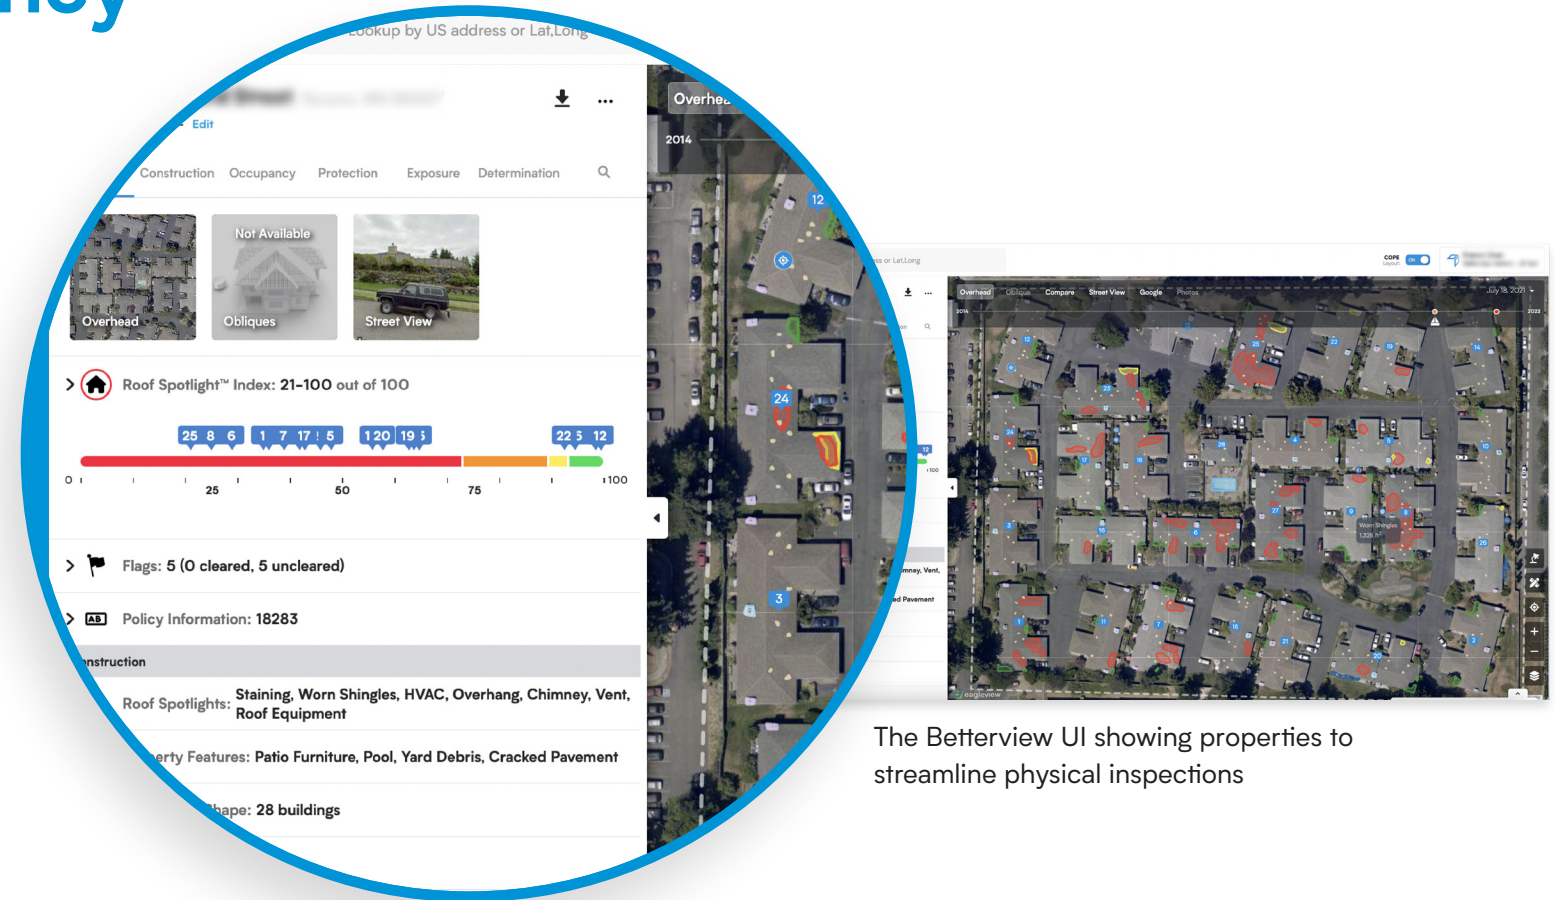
ncy

Lookup by US address or Lat,Long

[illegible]
Edit

Construction Occupancy Protection Exposure Determination

Overhead
Not Available
Obliques
Street View

Roof Spotlight™ Index: 21-100 out of 100

25 8 6 1 7 17 5 1 20 19 3 22 5 12

0 25 50 75 100

Flags: 5 (0 cleared, 5 uncleared)

Policy Information: 18283

nstruction

Roof Spotlights: Staining, Worn Shingles, HVAC, Overhang, Chimney, Vent, Roof Equipment

erty Features: Patio Furniture, Pool, Yard Debris, Cracked Pavement

hape: 28 buildings

Overhe
2014
12
24
3

Overhead Obliques Compare Street View Google Photos
July 18, 2021
2014
2022
Worn Shingles

The Betterview UI showing properties to streamline physical inspections